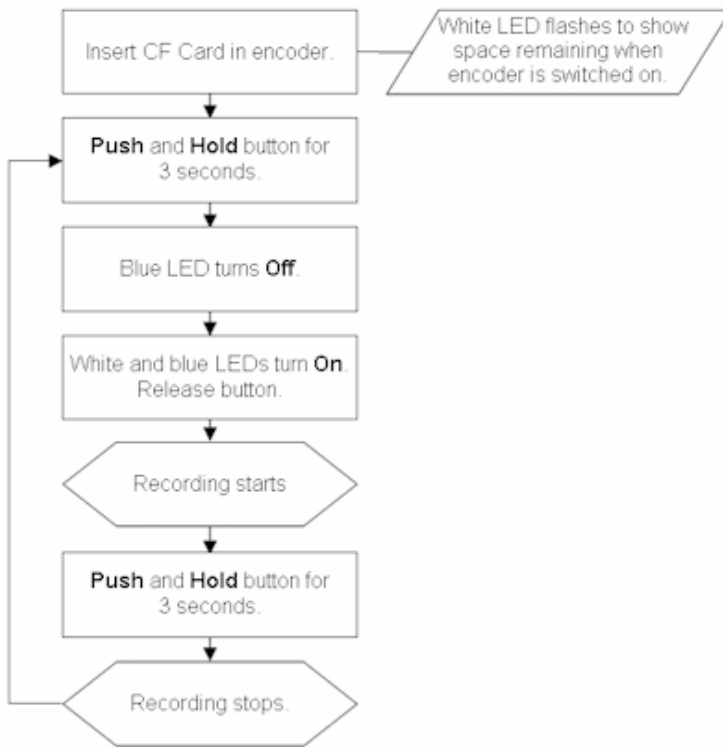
Insert CF Card in encoder.

White LED flashes to show space remaining when encoder is switched on.

**Push** and **Hold** button for 3 seconds.

Blue LED turns **Off**.

White and blue LEDs turn **On**. Release button.

Recording starts

**Push** and **Hold** button for 3 seconds.

Recording stops.